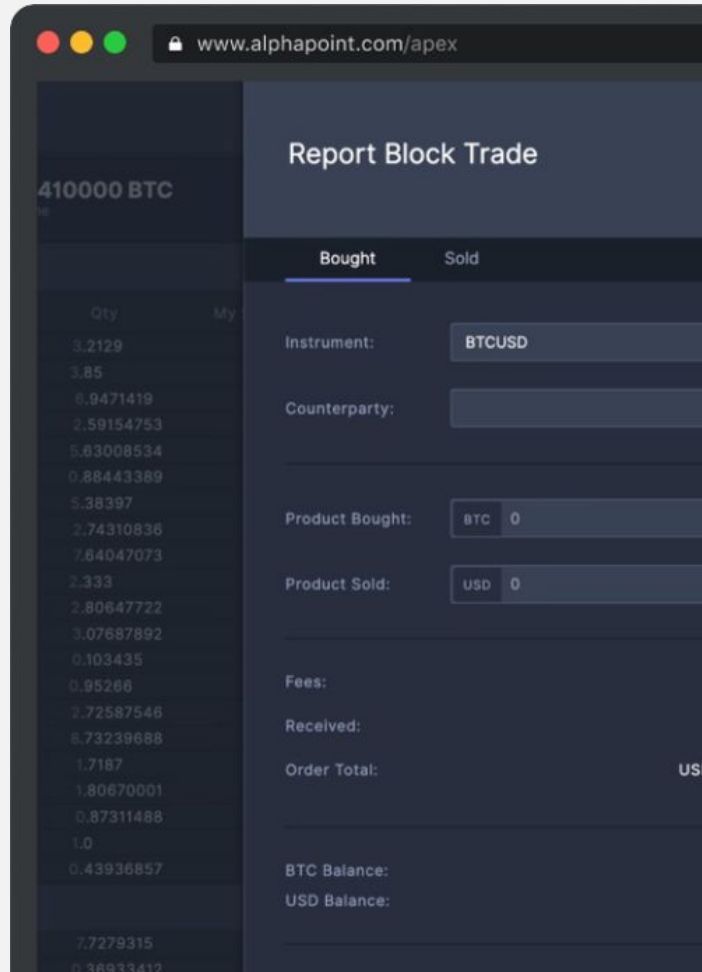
www.alphapoint.com/apex

410000 BTC

Qty
3.2129
3.85
6.9471419
2.59154753
5.63008534
0.88443389
5.38397
2.74310836
7.64047073
2.333
2.80647722
3.07687892
0.103435
0.95266
2.72587546
6.73239688
1.7187
1.80670001
0.87311488
1.0
0.43936857

7.7279315
0.36933412

Report Block Trade

Bought
Sold

Instrument: BTCUSD

Counterparty:

Product Bought: BTC 0

Product Sold: USD 0

Fees:

Received:

Order Total: US

BTC Balance:

USD Balance: